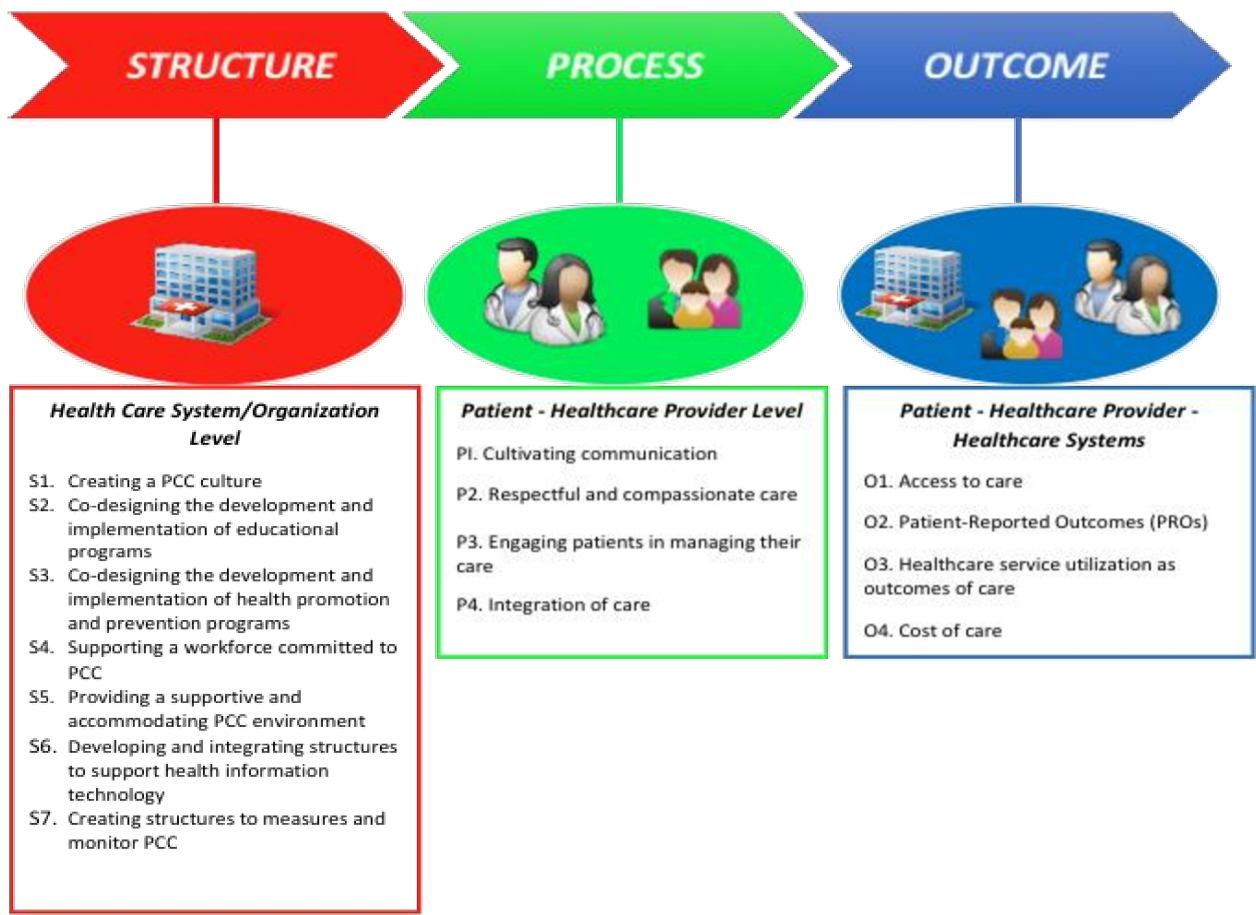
STRUCTURE

PROCESS

OUTCOME

Health Care System/Organization Level

S1. Creating a PCC culture
S2. Co-designing the development and implementation of educational programs
S3. Co-designing the development and implementation of health promotion and prevention programs
S4. Supporting a workforce committed to PCC
S5. Providing a supportive and accommodating PCC environment
S6. Developing and integrating structures to support health information technology
S7. Creating structures to measures and monitor PCC

Patient - Healthcare Provider Level

PI. Cultivating communication
P2. Respectful and compassionate care
P3. Engaging patients in managing their care
P4. Integration of care

Patient - Healthcare Provider - Healthcare Systems

O1. Access to care
O2. Patient-Reported Outcomes (PROs)
O3. Healthcare service utilization as outcomes of care
O4. Cost of care